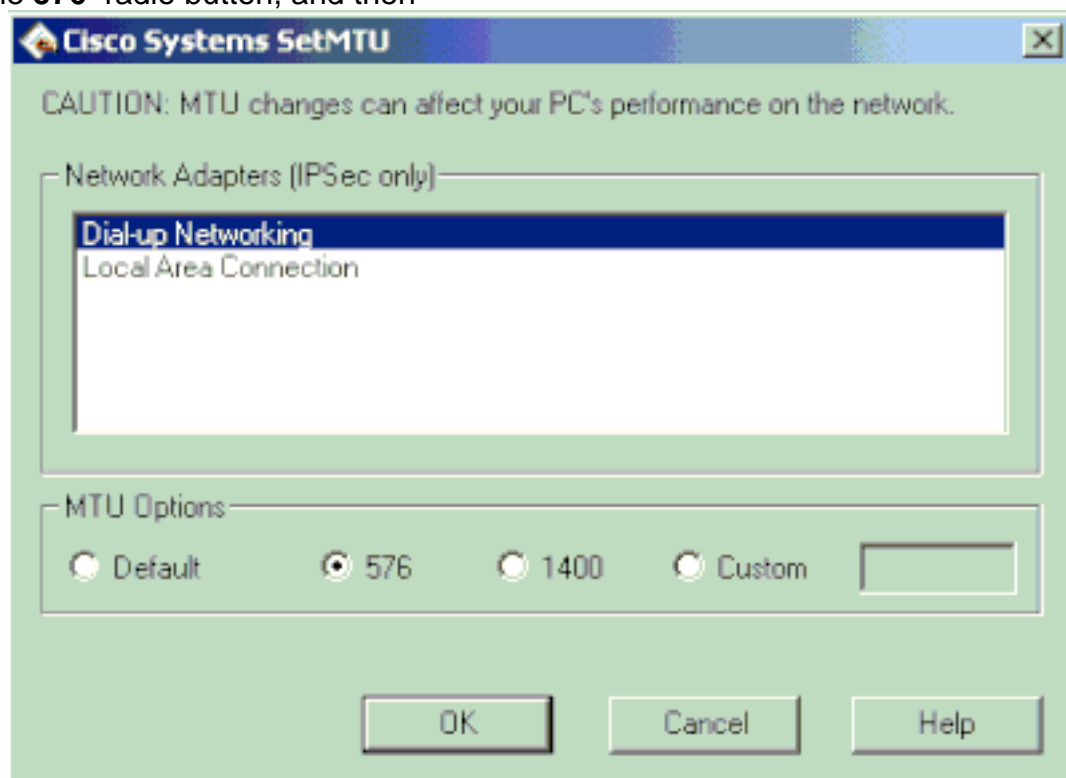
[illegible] radio button, and then

Cisco Systems SetMTU

CAUTION: MTU changes can affect your PC's performance on the network.

Network Adapters (IPSec only)

Dial-up Networking
Local Area Connection

MTU Options

Default
576
1400
Custom

OK
Cancel
Help